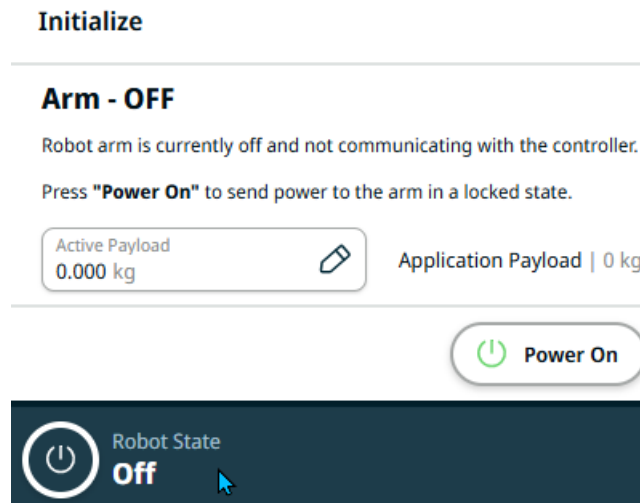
Initialize

Arm - OFF

Robot arm is currently off and not communicating with the controller.

Press "Power On" to send power to the arm in a locked state.

Active Payload
0.000 kg

Application Payload | 0 kg

Power On

Robot State
Off